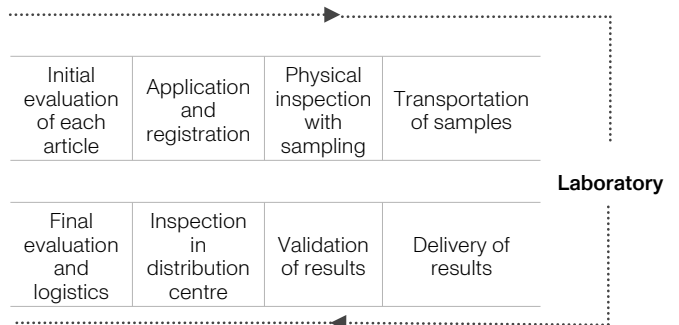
| Initial evaluation of each article | Application and registration | Physical inspection with sampling | Transportation of samples |
|---|---|---|---|

Laboratory

| Final evaluation and logistics | Inspection in distribution centre | Validation of results | Delivery of results |
|---|---|---|---|